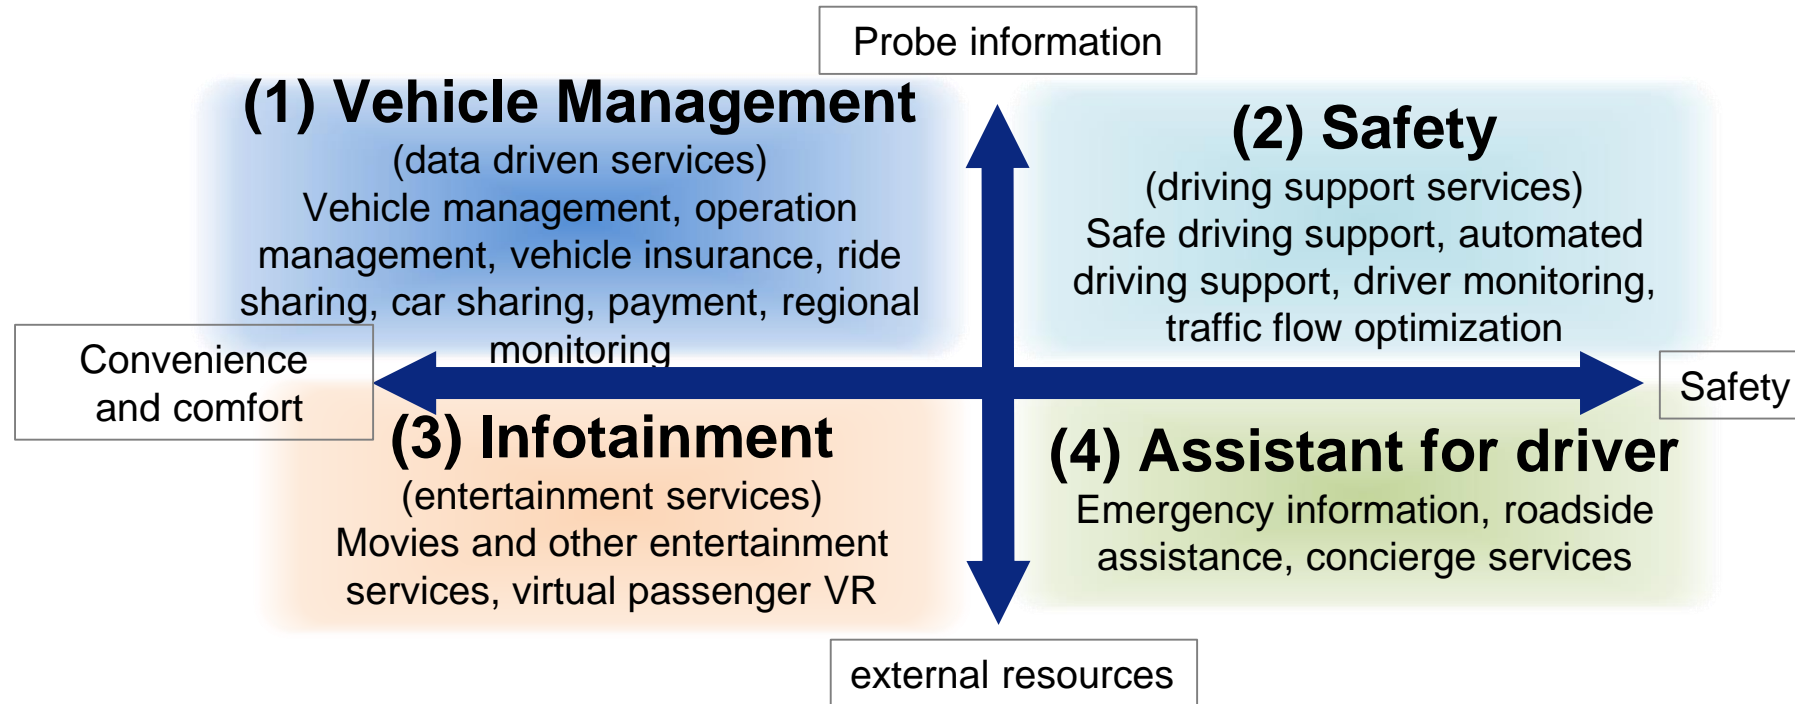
Probe information

(1) Vehicle Management
(data driven services)
Vehicle management, operation management, vehicle insurance, ride sharing, car sharing, payment, regional monitoring

(2) Safety
(driving support services)
Safe driving support, automated driving support, driver monitoring, traffic flow optimization

Convenience and comfort

Safety

(3) Infotainment
(entertainment services)
Movies and other entertainment services, virtual passenger VR

(4) Assistant for driver
Emergency information, roadside assistance, concierge services

external resources